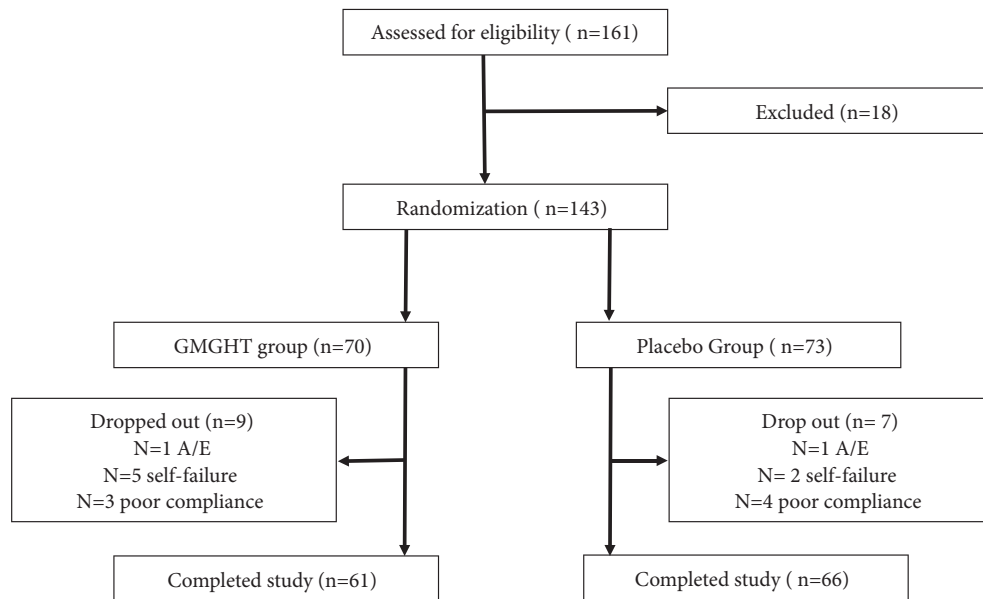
Assessed for eligibility ( n=161)

Excluded (n=18)

Randomization ( n=143)

GMGHT group (n=70)

Placebo Group ( n=73)

Dropped out (n=9)
N=1 A/E
N=5 self-failure
N=3 poor compliance

Drop out (n= 7)
N=1 A/E
N= 2 self-failure
N=4 poor compliance

Completed study (n=61)

Completed study ( n=66)